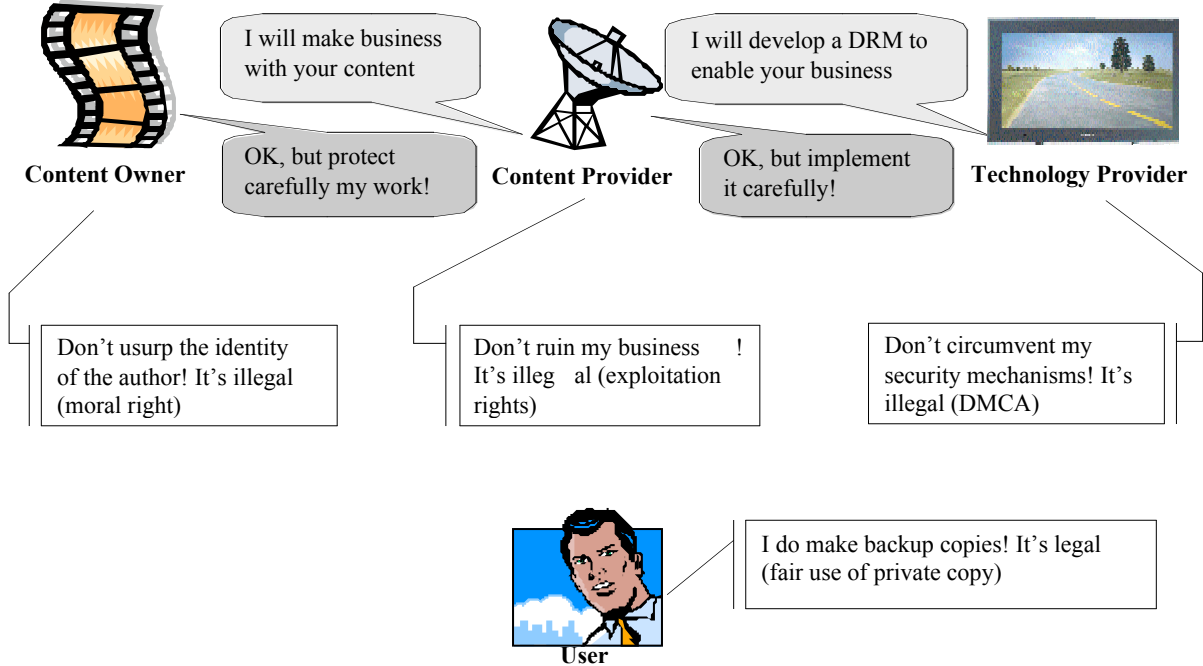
I will make business with your content

I will develop a DRM to enable your business

Content Owner

OK, but protect carefully my work!

Content Provider

OK, but implement it carefully!

Technology Provider

Don't usurp the identity of the author! It's illegal (moral right)

Don't ruin my business ! It's illeg al (exploitation rights)

Don't circumvent my security mechanisms! It's illegal (DMCA)

I do make backup copies! It's legal (fair use of private copy)

User